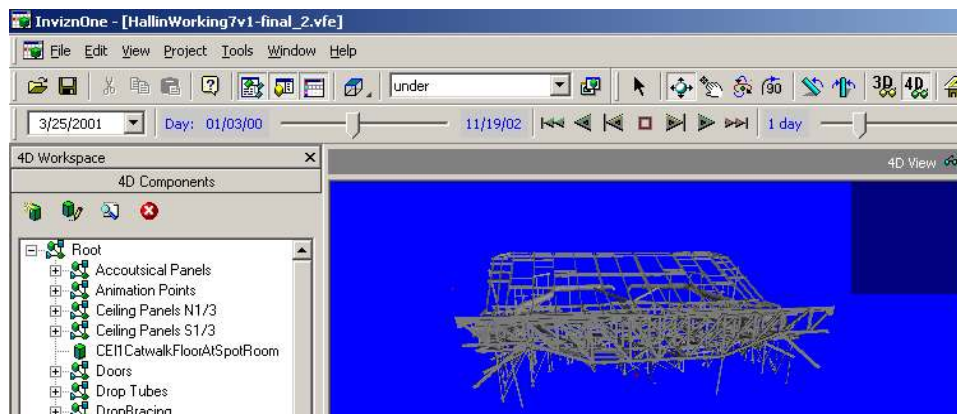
InviznOne - [HallinWorking7v1-final_2.vfe]

File Edit View Project Tools Window Help

under

3/25/2001 Day: 01/03/00 11/19/02 1 day

4D Workspace

4D Components

4D View

Root
Accoutsical Panels
Animation Points
Ceiling Panels N1/3
Ceiling Panels S1/3
CEI1CatwalkFloorAtSpotRoom
Doors
Drop Tubes
DropBracing